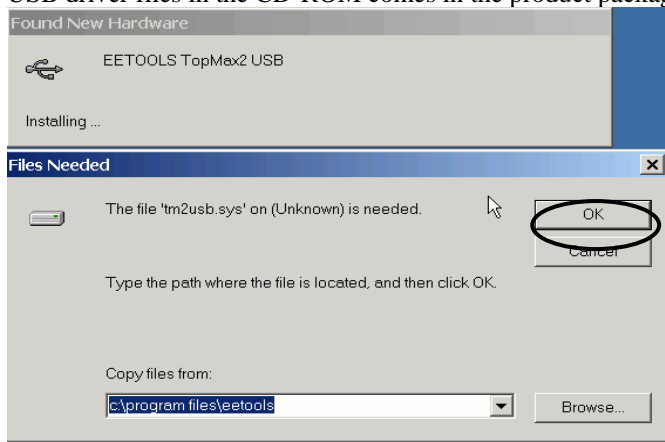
USB driver files in the CD-ROM comes in the product packa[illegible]

Found New Hardware

EETOOLS TopMax2 USB

Installing ...

Files Needed

The file 'tm2usb.sys' on (Unknown) is needed.

OK

Cancel

Type the path where the file is located, and then click OK.

Copy files from:

c:\program files\eetools

Browse...